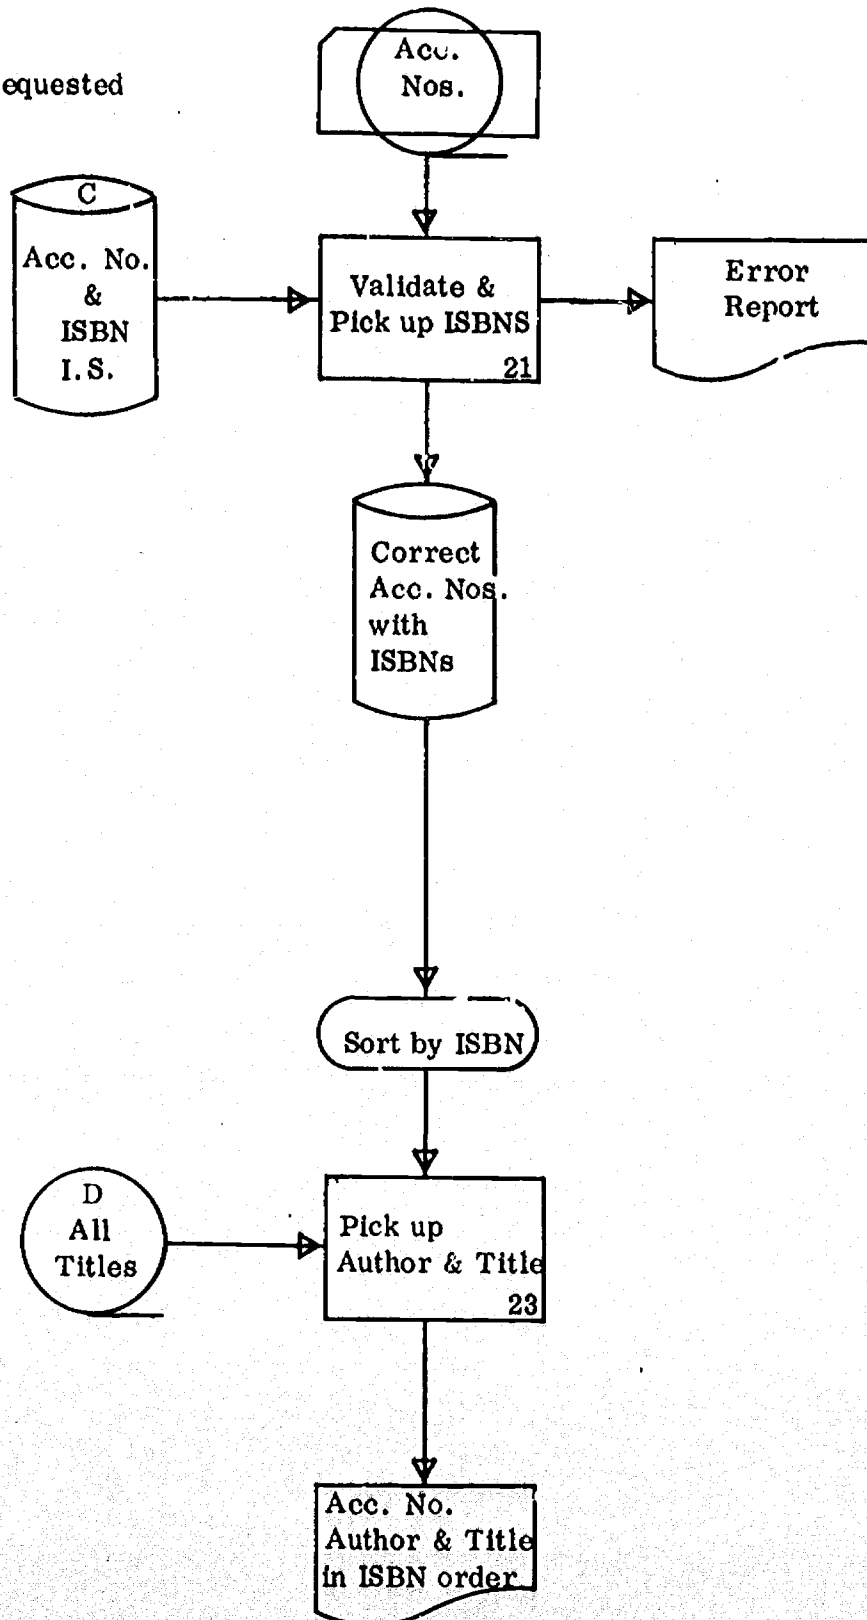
equested

Acc. Nos.

C
Acc. No. & ISBN I.S.

Validate & Pick up ISBNS
21

Error Report

Correct Acc. Nos. with ISBNs

Sort by ISBN

D
All Titles

Pick up Author & Title
23

Acc. No. Author & Title in ISBN order